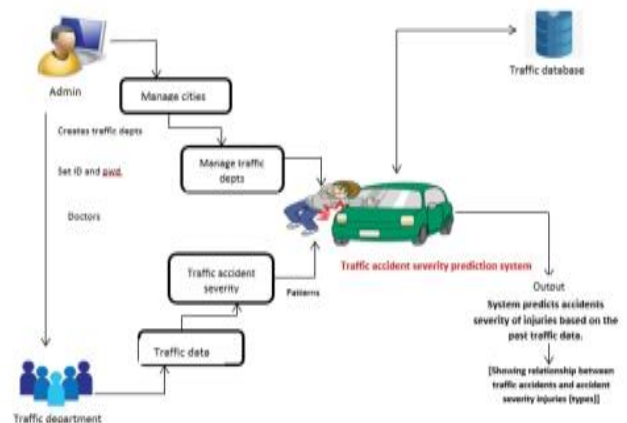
Admin

Manage cities

Traffic database

Creates traffic depts

Manage traffic depts

Set ID and pwd.

Doctors

Traffic accident severity

Patterns

Traffic accident severity prediction system

Outout

System predicts accidents severity of injuries based on the past traffic data.

Traffic data

[Showing relationship between traffic accidents and accident severity injuries (types)]

Traffic department